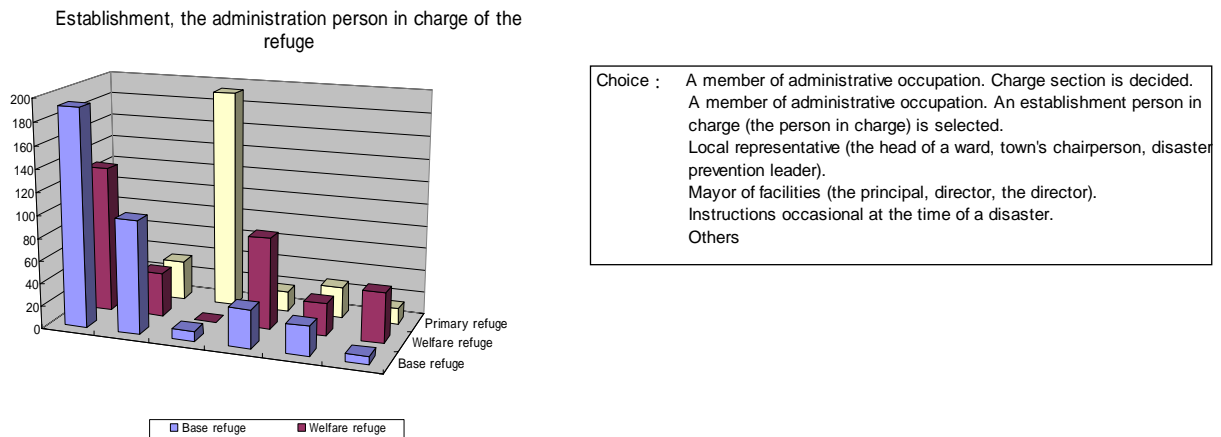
Establishment, the administration person in charge of the refuge

200
180
160
140
120
100
80
60
40
20
0

Primary refuge
Welfare refuge
Base refuge

Base refuge
Welfare refuge

Choice： A member of administrative occupation. Charge section is decided.
A member of administrative occupation. An establishment person in charge (the person in charge) is selected.
Local representative (the head of a ward, town's chairperson, disaster prevention leader).
Mayor of facilities (the principal, director, the director).
Instructions occasional at the time of a disaster.
Others